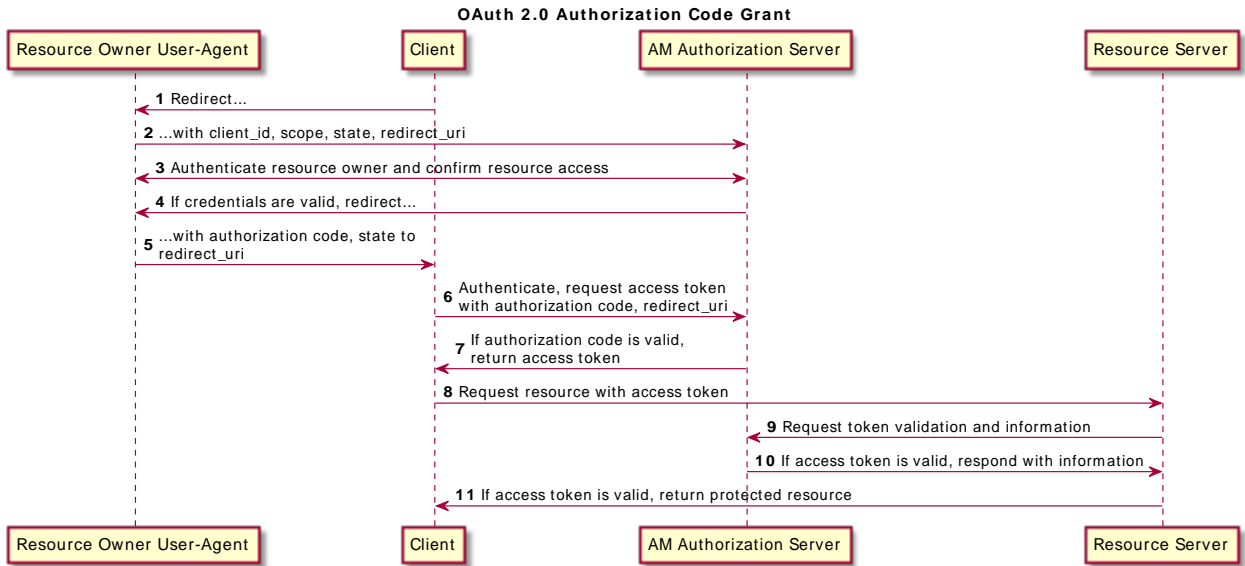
OAuth 2.0 Authorization Code Grant

Resource Owner User-Agent

Client

AM Authorization Server

Resource Server

1 Redirect...

2 ...with client_id, scope, state, redirect_uri

3 Authenticate resource owner and confirm resource access

4 If credentials are valid, redirect...

5 ...with authorization code, state to redirect_uri

6 Authenticate, request access token with authorization code, redirect_uri

7 If authorization code is valid, return access token

8 Request resource with access token

9 Request token validation and information

10 If access token is valid, respond with information

11 If access token is valid, return protected resource

Resource Owner User-Agent

Client

AM Authorization Server

Resource Server